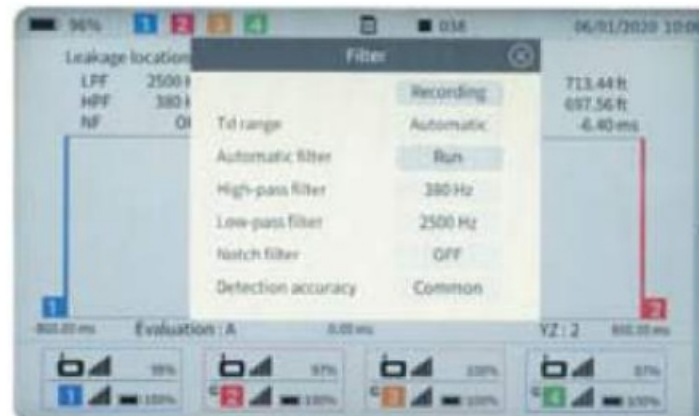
96% 1 2 3 4 038 06/01/2020 10:0

Leakage location

LPF 2500 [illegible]
HPF 380 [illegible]
NF O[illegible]

Filter

Recording
Td range Automatic
Automatic filter Run
High-pass filter 380 Hz
Low-pass filter 2500 Hz
Notch filter OFF
Detection accuracy Common

713.44 ft
697.56 ft
-6.40 ms

1
2

800.00 ms Evaluation : A 0.00 ms YZ : 2 800.00 ms

99%
1 100%
97%
2 100%
100%
3 100%
97%
4 100%